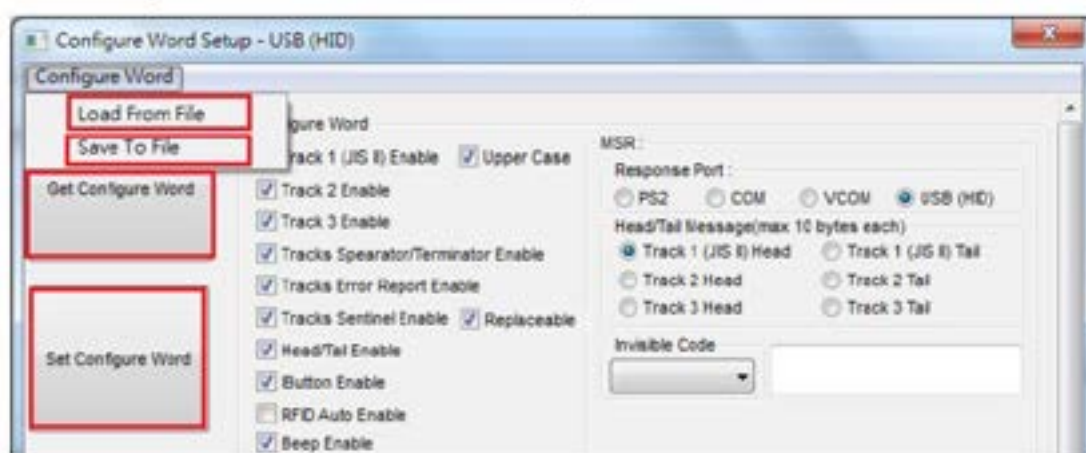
Configure Word Setup - USB (HID)

Configure Word

Load From File

Save To File

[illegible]gure Word

Get Configure Word

Set Configure Word

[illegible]rack 1 (JIS II) Enable
Upper Case
Track 2 Enable
Track 3 Enable
Tracks Spearator/Terminator Enable
Tracks Error Report Enable
Tracks Sentinel Enable
Replaceable
Head/Tail Enable
Button Enable
RFID Auto Enable
Beep Enable

MSR:
Response Port:
PS2
COM
VCOM
USB (HID)
Head/Tail Message(max 10 bytes each)
Track 1 (JIS II) Head
Track 1 (JIS II) Tail
Track 2 Head
Track 2 Tail
Track 3 Head
Track 3 Tail
Invisible Code